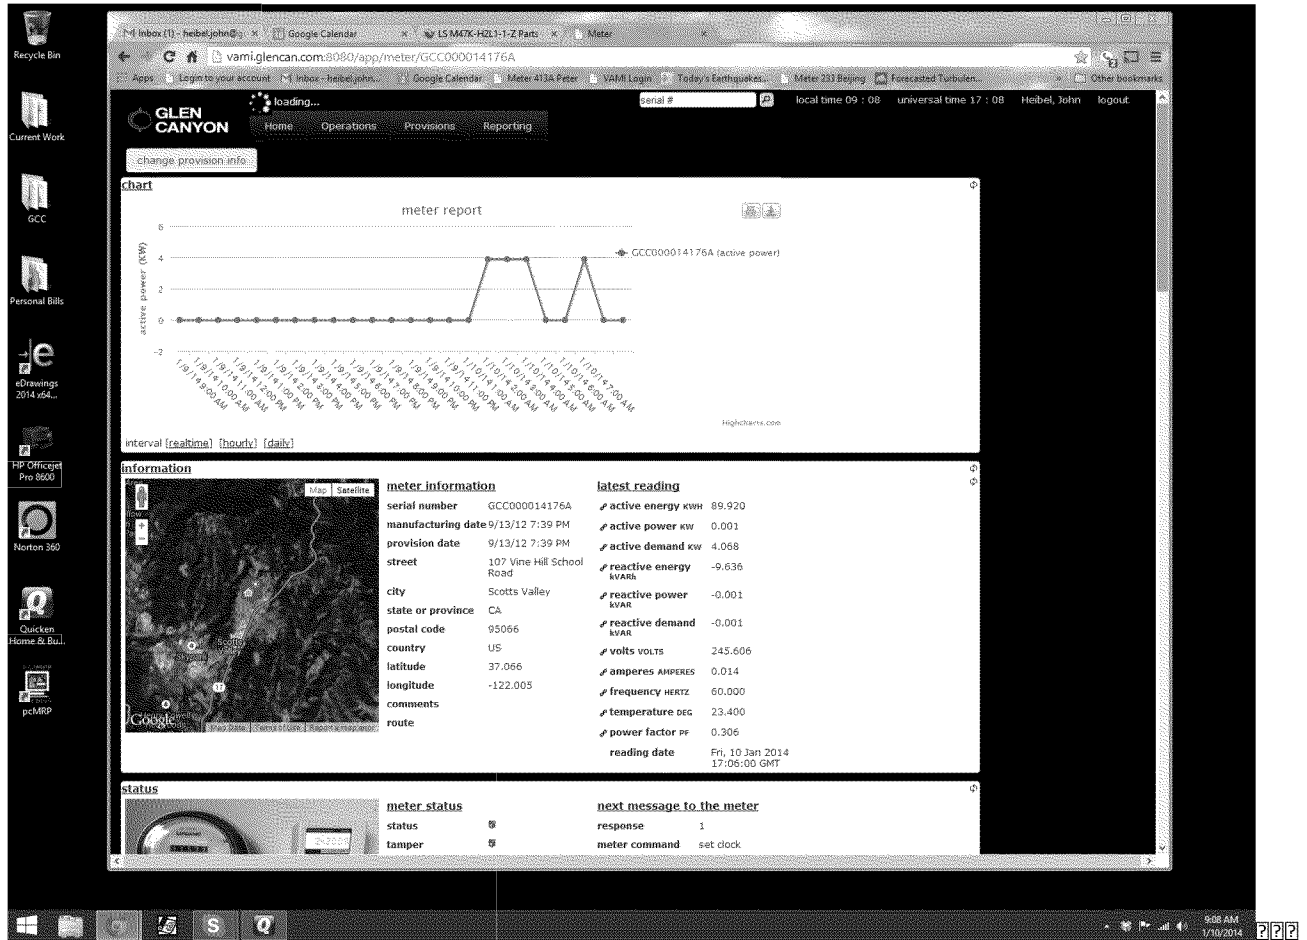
Recycle Bin

Current Work

GCC

Personal Bills

eDrawings 2014 x64...

HP Officejet Pro 8600

Norton 360

Quicken Home & Bu...

pcMRP

Inbox (1) - heibeljohn@g ×
Google Calendar ×
LS M47K-HZL1-1-Z Parts ×
Meter ×

vami.glencan.com:8080/app/meter/GCC000014176A

Apps | Login to your account | Inbox - heibeljohn... | Google Calendar | Meter 413A Peter | VAMI Login | Today's Earthquakes... | Meter 233 Beijing | Forecasted Turbulen... | » | Other bookmarks

GLEN CANYON

loading...

Home | Operations | Provisions | Reporting

serial #

local time 09 : 08 universal time 17 : 08 Heibel, John logout

change provision info

chart

meter report

6
4
2
0
-2

active power (KW)

GCC000014176A (active power)

1/9/14 9:00 AM
1/9/14 10:00 AM
1/9/14 11:00 AM
1/9/14 12:00 PM
1/9/14 1:00 PM
1/9/14 2:00 PM
1/9/14 3:00 PM
1/9/14 4:00 PM
1/9/14 5:00 PM
1/9/14 6:00 PM
1/9/14 7:00 PM
1/9/14 8:00 PM
1/9/14 9:00 PM
1/9/14 10:00 PM
1/9/14 11:00 PM
1/10/14 12:00 AM
1/10/14 1:00 AM
1/10/14 2:00 AM
1/10/14 3:00 AM
1/10/14 4:00 AM
1/10/14 5:00 AM
1/10/14 6:00 AM
1/10/14 7:00 AM

Highcharts.com

interval [realtime] [hourly] [daily]

information

Map | Satellite

Google | Map Data | Terms of Use | Report a map error

meter information

| | |
|---|---|
| serial number | GCC000014176A |
| manufacturing date | 9/13/12 7:39 PM |
| provision date | 9/13/12 7:39 PM |
| street | 107 Vine Hill School Road |
| city | Scotts Valley |
| state or province | CA |
| postal code | 95066 |
| country | US |
| latitude | 37.066 |
| longitude | -122.005 |
| comments | |
| route | |

latest reading

| | |
|---|---|
| active energy KWH | 89.920 |
| active power KW | 0.001 |
| active demand KW | 4.068 |
| reactive energy kVARh | -9.636 |
| reactive power kVAR | -0.001 |
| reactive demand kVAR | -0.001 |
| volts VOLTS | 245.606 |
| amperes AMPERES | 0.014 |
| frequency HERTZ | 60.000 |
| temperature DEG | 23.400 |
| power factor PF | 0.306 |
| reading date | Fri, 10 Jan 2014 17:06:00 GMT |

status

meter status

| | |
|---|---|
| status | |
| tamper | |

next message to the meter

| | |
|---|---|
| response | 1 |
| meter command | set clock |

9:08 AM
1/10/2014